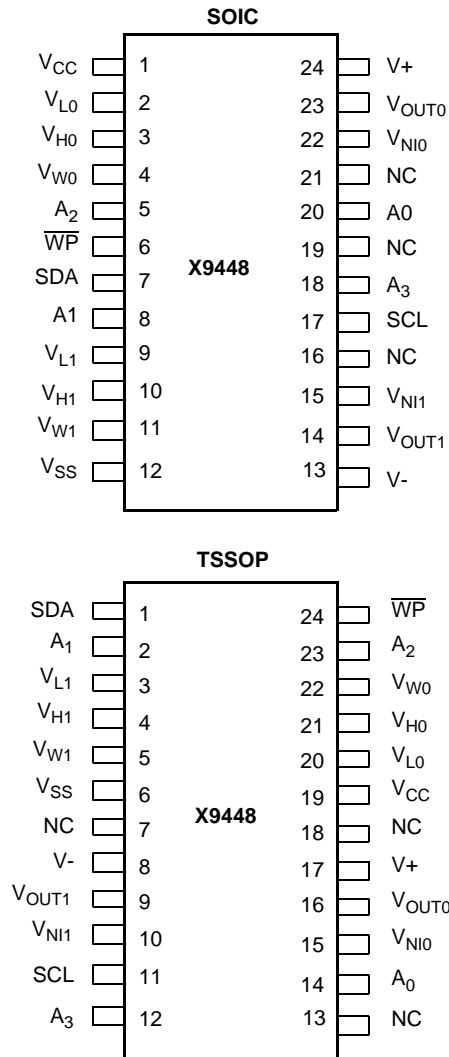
SOIC

$V_{CC}$ 1
$V_{L0}$ 2
$V_{H0}$ 3
$V_{W0}$ 4
$A_2$ 5
$\overline{WP}$ 6
SDA 7
A1 8
$V_{L1}$ 9
$V_{H1}$ 10
$V_{W1}$ 11
$V_{SS}$ 12

X9448

24 V+
23 $V_{OUT0}$
22 $V_{NI0}$
21 NC
20 A0
19 NC
18 $A_3$
17 SCL
16 NC
15 $V_{NI1}$
14 $V_{OUT1}$
13 V-

TSSOP

SDA 1
$A_1$ 2
$V_{L1}$ 3
$V_{H1}$ 4
$V_{W1}$ 5
$V_{SS}$ 6
NC 7
V- 8
$V_{OUT1}$ 9
$V_{NI1}$ 10
SCL 11
$A_3$ 12

X9448

24 $\overline{WP}$
23 $A_2$
22 $V_{W0}$
21 $V_{H0}$
20 $V_{L0}$
19 $V_{CC}$
18 NC
17 V+
16 $V_{OUT0}$
15 $V_{NI0}$
14 $A_0$
13 NC